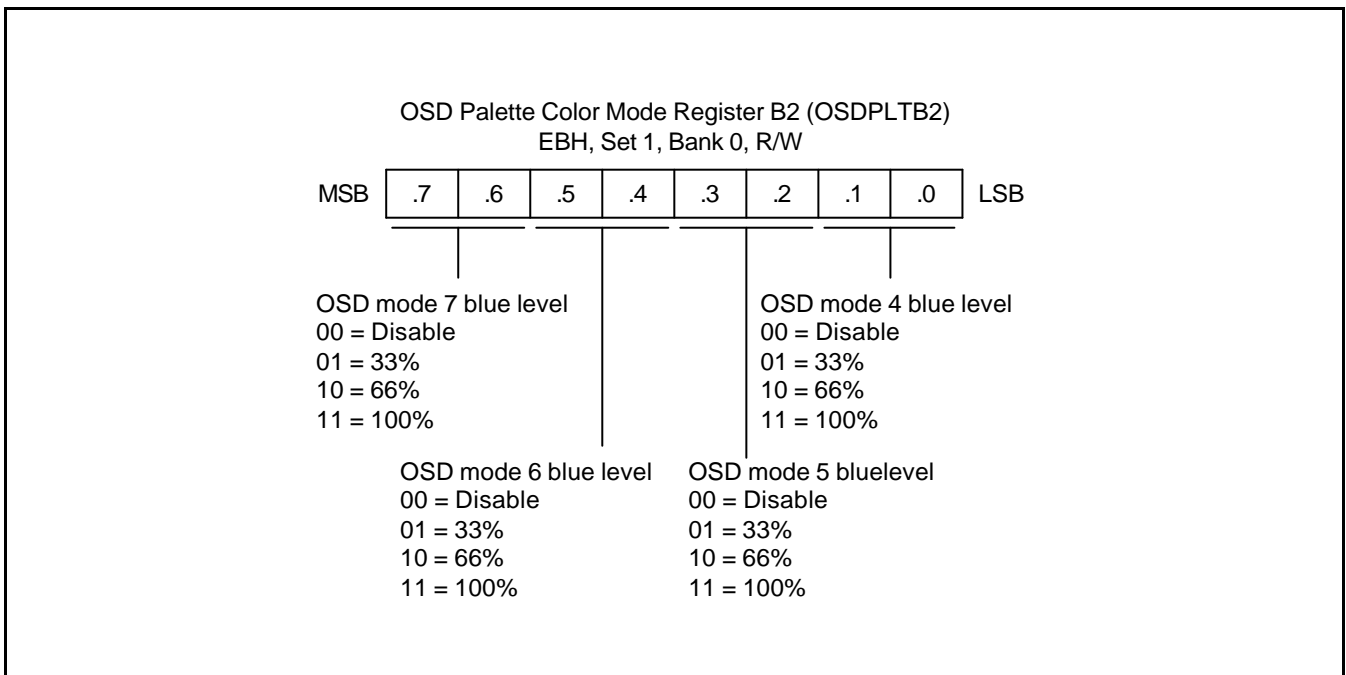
OSD Palette Color Mode Register B2 (OSDPLTB2)
EBH, Set 1, Bank 0, R/W

| MSB | .7 | .6 | .5 | .4 | .3 | .2 | .1 | .0 | LSB |
|---|---|---|---|---|---|---|---|---|---|

OSD mode 7 blue level
00 = Disable
01 = 33%
10 = 66%
11 = 100%

OSD mode 4 blue level
00 = Disable
01 = 33%
10 = 66%
11 = 100%

OSD mode 6 blue level
00 = Disable
01 = 33%
10 = 66%
11 = 100%

OSD mode 5 bluelevel
00 = Disable
01 = 33%
10 = 66%
11 = 100%